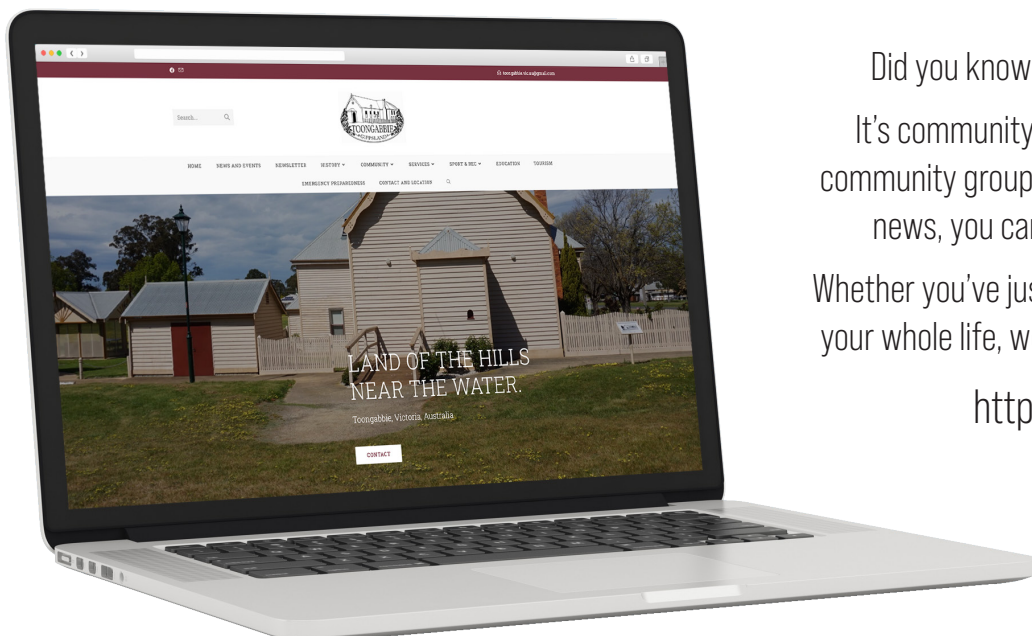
Search...

TOONGABBIE

HOME NEWS AND EVENTS NEWSLETTER HISTORY COMMUNITY SERVICES SPORT & REC EDUCATION TOURISM

EMERGENCY PREPAREDNESS CONTACT AND LOCATION

LAND OF THE HILLS NEAR THE WATER.

Toongabbie, Victoria, Australia

CONTACT

Did you know

It's community

community group

news, you car

Whether you've jus

your whole life, w

http